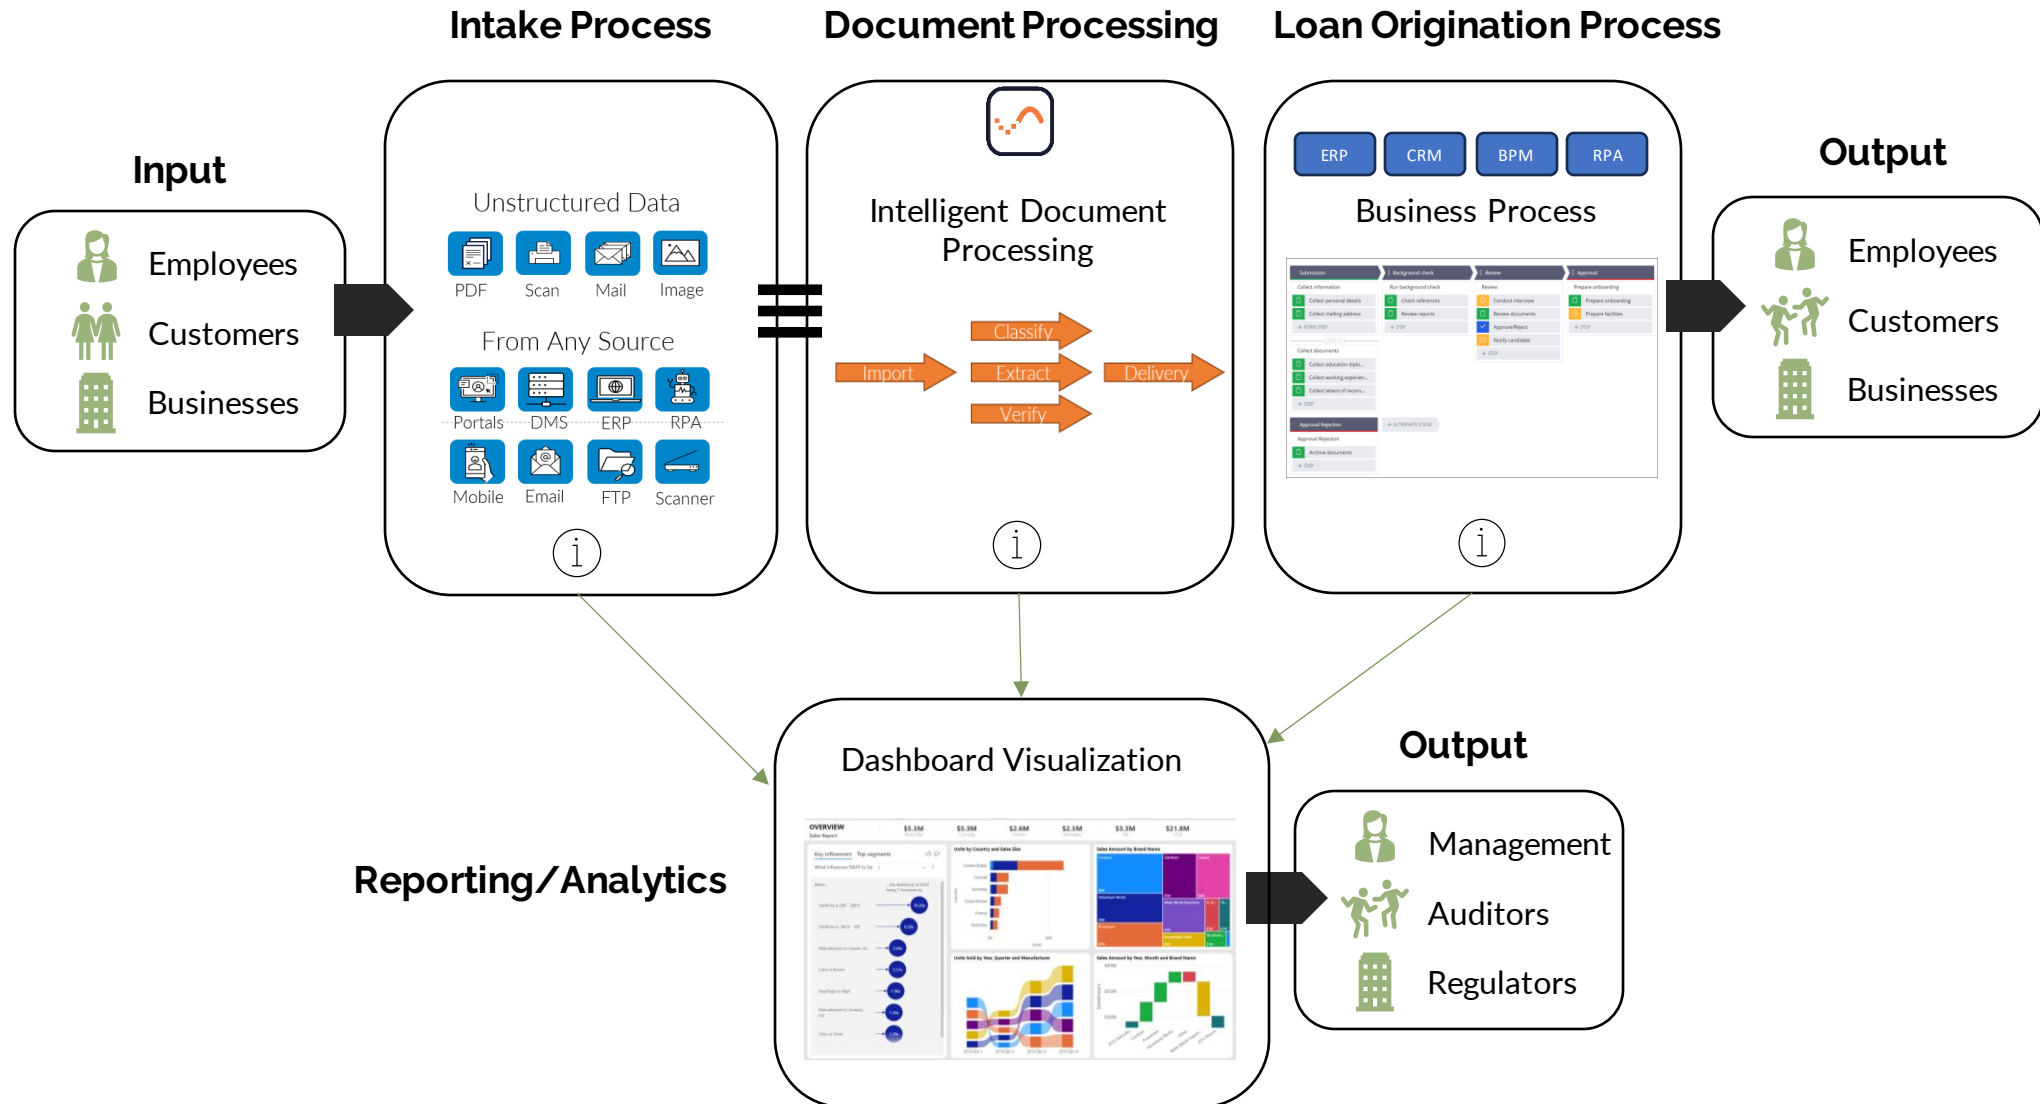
Intake Process

Document Processing

Loan Origination Process

Input

Employees

Customers

Businesses

Unstructured Data

PDF Scan Mail Image

From Any Source

Portals DMS ERP RPA

Mobile Email FTP Scanner

i

Intelligent Document Processing

Import

Classify

Extract

Verify

Delivery

i

ERP CRM BPM RPA

Business Process

i

Output

Employees

Customers

Businesses

Dashboard Visualization

Reporting/Analytics

Output

Management

Auditors

Regulators